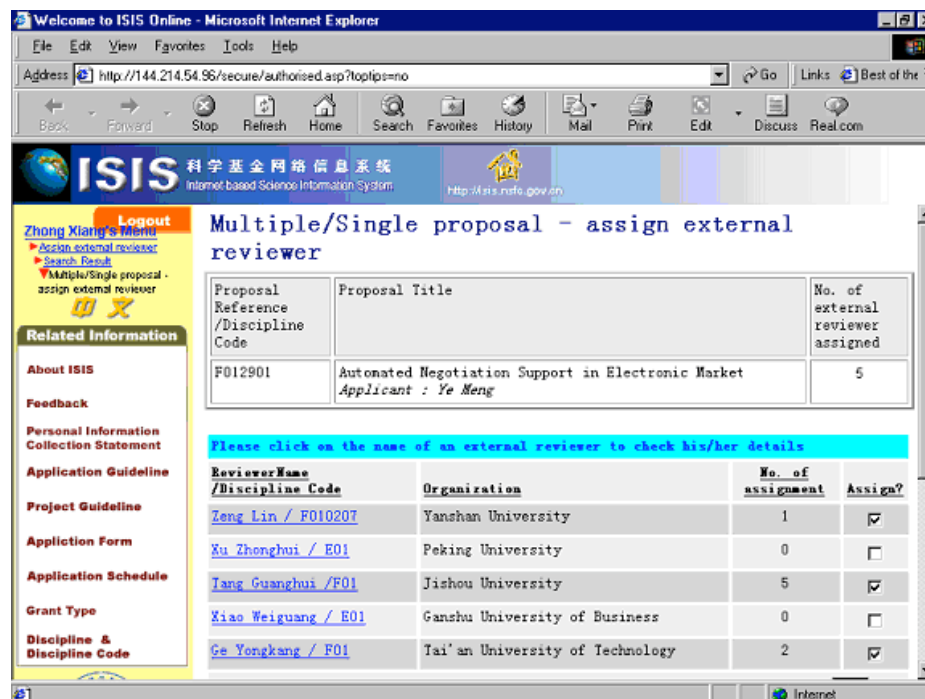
Welcome to ISIS Online - Microsoft Internet Explorer

File Edit View Favorites Tools Help

Address http://144.214.54.96/secure/authorised.asp?toptips=no Go Links Best of the

Back Forward Stop Refresh Home Search Favorites History Mail Print Edit Discuss Real.com

ISIS 科学基金网络信息系统 Internet based Science Information System http://isis.nsfc.gov.cn

Logout
Zhong Xiang's Menu
Assign external reviewer
Search Result
Multiple/Single proposal - assign external reviewer
中文

Related Information
About ISIS
Feedback
Personal Information Collection Statement
Application Guideline
Project Guideline
Appliction Form
Application Schedule
Grant Type
Discipline & Discipline Code

Multiple/Single proposal - assign external reviewer

| Proposal Reference /Discipline Code | Proposal Title | No. of external reviewer assigned |
|---|---|---|
| F012901 | Automated Negotiation Support in Electronic Market *Applicant : Ye Meng* | 5 |

Please click on the name of an external reviewer to check his/her details

| ReviewerName /Discipline Code | Organization | No. of assignment | Assign? |
|---|---|---|---|
| Zeng Lin / F010207 | Yanshan University | 1 | ☑ |
| Xu Zhonghui / E01 | Peking University | 0 | ☐ |
| Tang Guanghui /F01 | Jishou University | 5 | ☑ |
| Xiao Weiguang / E01 | Ganshu University of Business | 0 | ☐ |
| Ge Yongkang / F01 | Tai'an University of Technology | 2 | ☑ |

Internet